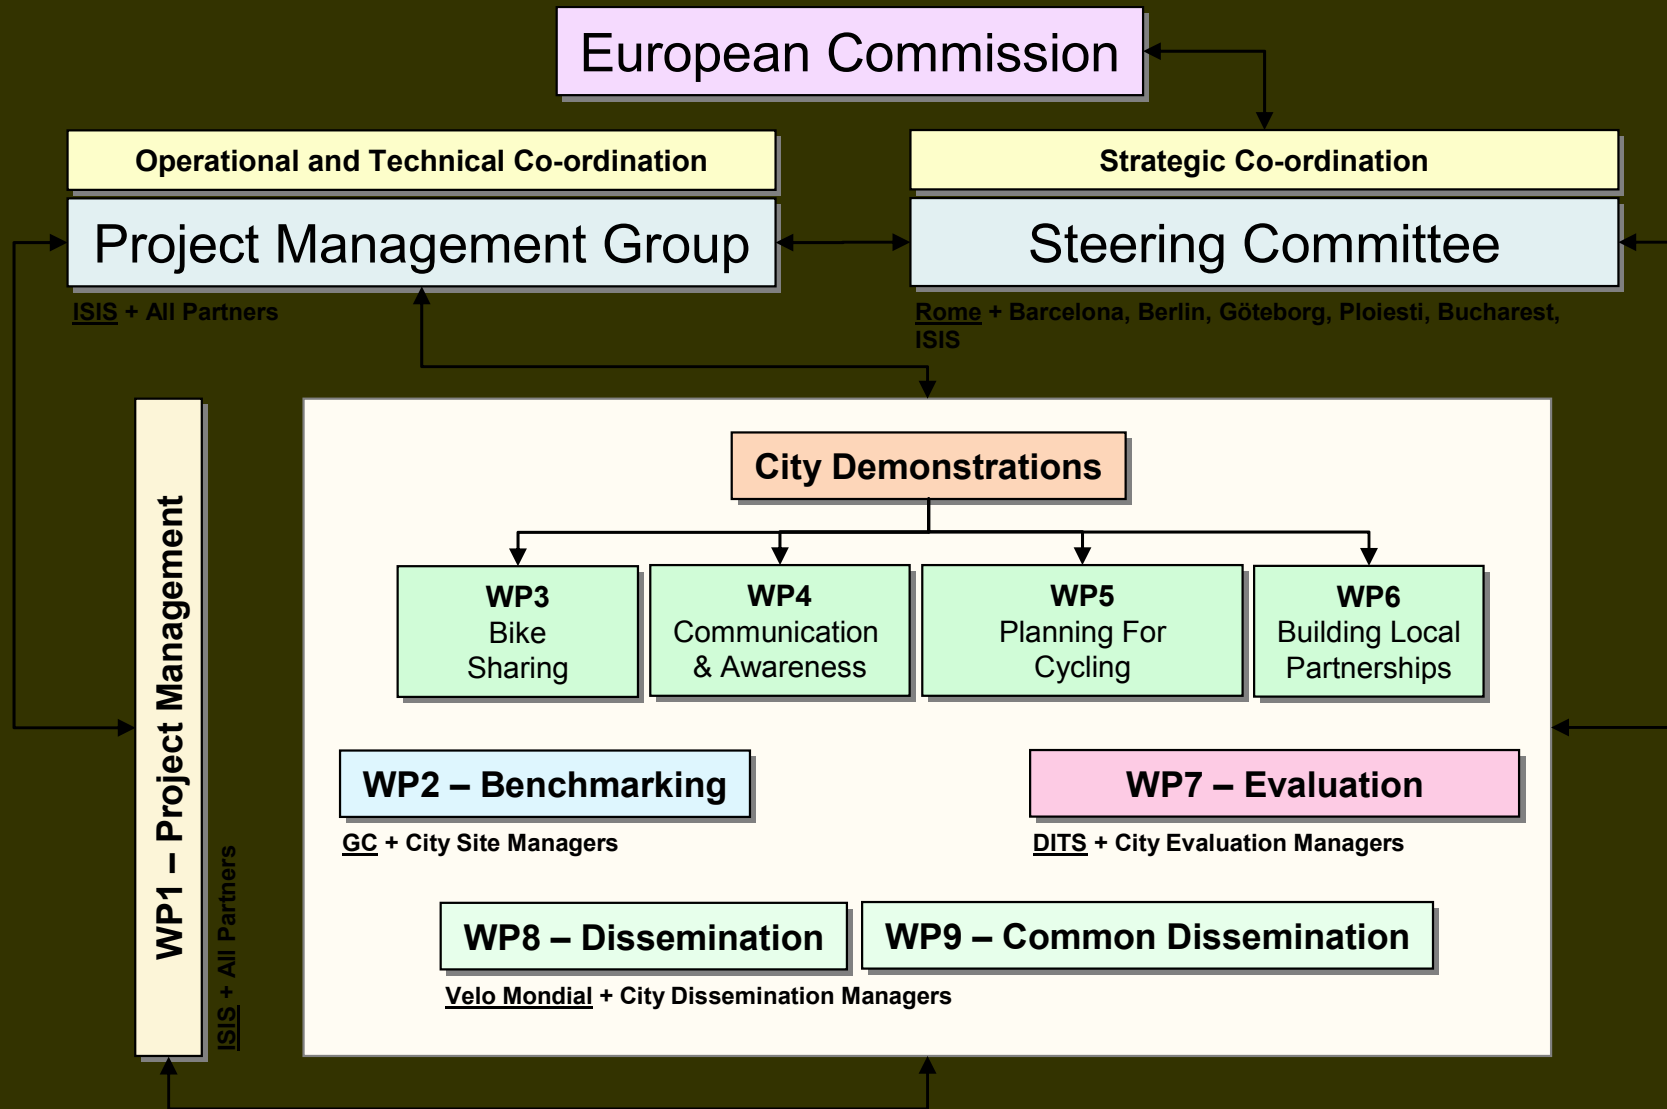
European Commission

Operational and Technical Co-ordination

Project Management Group

ISIS + All Partners

Strategic Co-ordination

Steering Committee

Rome + Barcelona, Berlin, Göteborg, Ploiesti, Bucharest, ISIS

WP1 – Project Management

ISIS + All Partners

City Demonstrations

WP3
Bike Sharing

WP4
Communication & Awareness

WP5
Planning For Cycling

WP6
Building Local Partnerships

WP2 – Benchmarking

GC + City Site Managers

WP7 – Evaluation

DITS + City Evaluation Managers

WP8 – Dissemination

WP9 – Common Dissemination

Velo Mondial + City Dissemination Managers